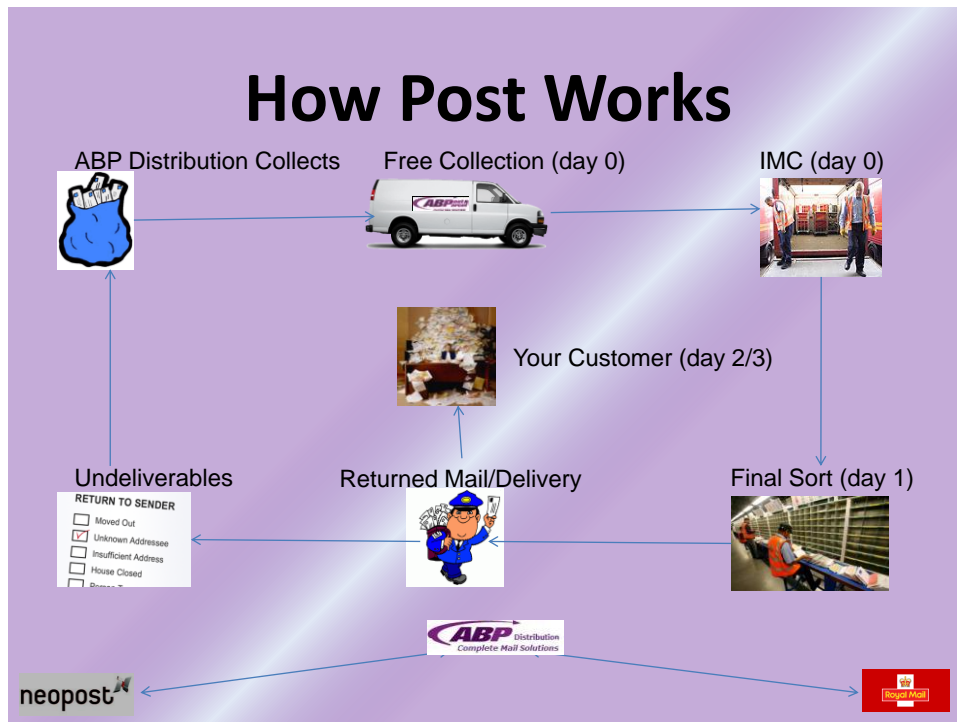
How Post Works

ABP Distribution Collects

Free Collection (day 0)

ABP

IMC (day 0)

Your Customer (day 2/3)

Undeliverables

RETURN TO SENDER
Moved Out
Unknown Addressee
Insufficient Address
House Closed
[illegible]

Returned Mail/Delivery

Final Sort (day 1)

ABP Distribution
Complete Mail Solutions

neopost

Royal Mail